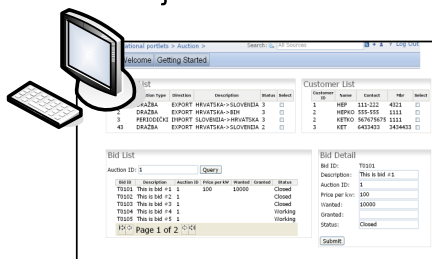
ational portlets > Auction >

Search: All Sources

Log Out

Welcome Getting Started

ist

| | tion Type | Direction | Description | Status | Select |
|---|---|---|---|---|---|
| | DRAŽBA | EXPORT | HRVATSKA->SLOVENIA | 3 | ☐ |
| | DRAŽBA | EXPORT | HRVATSKA->BIH | 3 | ☐ |
| 3 | PERIODIČKI | IMPORT | SLOVENIJA->HRVATSKA | 3 | ☐ |
| 43 | DRAŽBA | EXPORT | HRVATSKA->SLOVENIJA | 2 | ☐ |

Customer List

| Customer ID | Name | Contact | Fax | Select |
|---|---|---|---|---|
| 1 | HEP | 111-222 | 4321 | ☐ |
| 1 | HEPKO | 555-555 | 1111 | ☐ |
| 2 | KETKO | 567675675 | 1111 | ☐ |
| 3 | KET | 6433433 | 3434433 | ☐ |

Bid List

Auction ID: 1 Query

| Bid ID | Description | Auction ID | Price per KW | Wanted | Granted | Status |
|---|---|---|---|---|---|---|
| T0101 | This is bid #1 | 1 | 100 | 10000 | | Closed |
| T0102 | This is bid #2 | 1 | | | | Closed |
| T0103 | This is bid #3 | 1 | | | | Closed |
| T0104 | This is bid #4 | 1 | | | | Working |
| T0105 | This is bid #5 | 1 | | | | Working |

Page 1 of 2

Bid Detail

Bid ID: T0101
Description: This is bid #1
Auction ID: 1
Price per kw: 100
Wanted: 10000
Granted:
Status: Closed

Submit